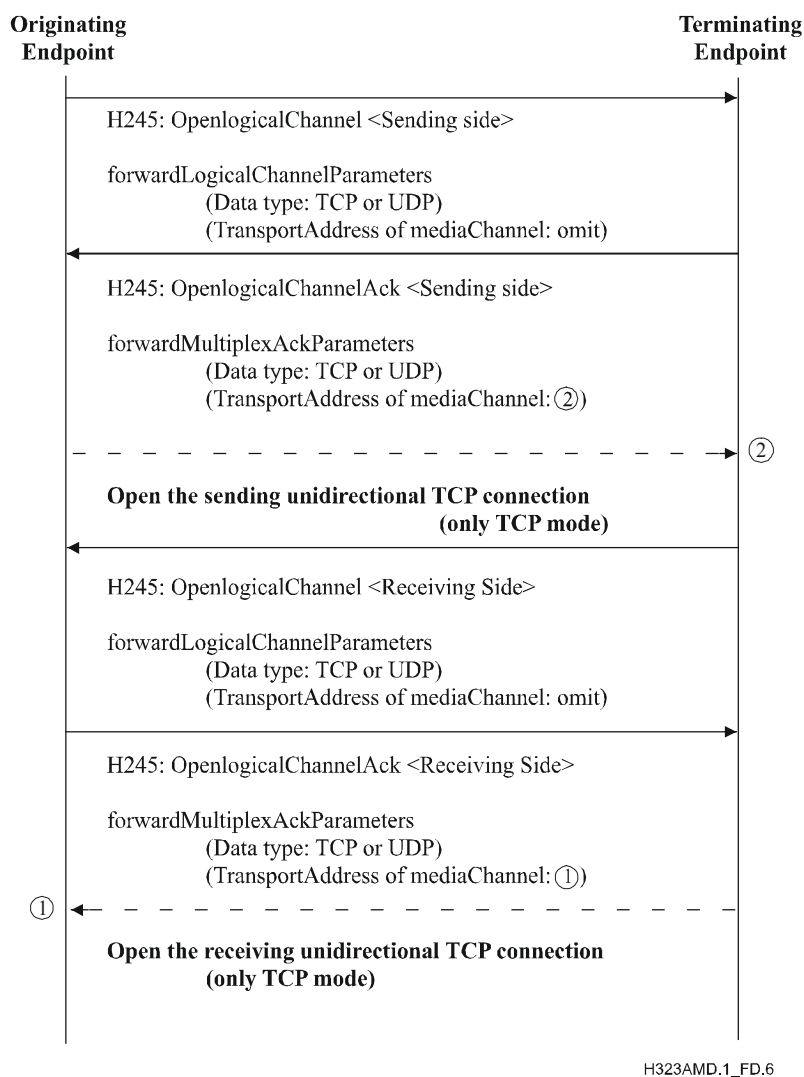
Originating Endpoint

Terminating Endpoint

H245: OpenlogicalChannel <Sending side>

forwardLogicalChannelParameters
(Data type: TCP or UDP)
(TransportAddress of mediaChannel: omit)

H245: OpenlogicalChannelAck <Sending side>

forwardMultiplexAckParameters
(Data type: TCP or UDP)
(TransportAddress of mediaChannel: ②)

②

Open the sending unidirectional TCP connection
(only TCP mode)

H245: OpenlogicalChannel <Receiving Side>

forwardLogicalChannelParameters
(Data type: TCP or UDP)
(TransportAddress of mediaChannel: omit)

H245: OpenlogicalChannelAck <Receiving Side>

forwardMultiplexAckParameters
(Data type: TCP or UDP)
(TransportAddress of mediaChannel: ①)

①

Open the receiving unidirectional TCP connection
(only TCP mode)

H323AMD.1_FD.6